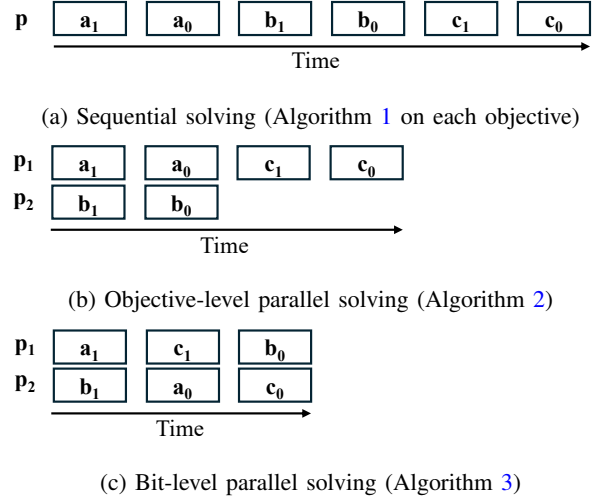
p $a_1$ $a_0$ $b_1$ $b_0$ $c_1$ $c_0$

Time

(a) Sequential solving (Algorithm 1 on each objective)

$p_1$ $a_1$ $a_0$ $c_1$ $c_0$

$p_2$ $b_1$ $b_0$

Time

(b) Objective-level parallel solving (Algorithm 2)

$p_1$ $a_1$ $c_1$ $b_0$

$p_2$ $b_1$ $a_0$ $c_0$

Time

(c) Bit-level parallel solving (Algorithm 3)